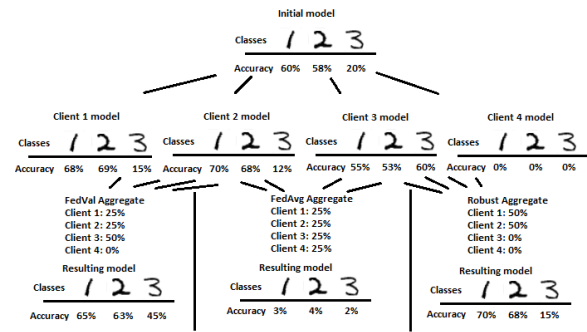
Initial model

Classes 1 2 3

Accuracy 60% 58% 20%

Client 1 model

Classes 1 2 3

Accuracy 68% 69% 15%

Client 2 model

Classes 1 2 3

Accuracy 70% 68% 12%

Client 3 model

Classes 1 2 3

Accuracy 55% 53% 60%

Client 4 model

Classes 1 2 3

Accuracy 0% 0% 0%

FedVal Aggregate
Client 1: 25%
Client 2: 25%
Client 3: 50%
Client 4: 0%

Resulting model

Classes 1 2 3

Accuracy 65% 63% 45%

FedAvg Aggregate
Client 1: 25%
Client 2: 25%
Client 3: 25%
Client 4: 25%

Resulting model

Classes 1 2 3

Accuracy 3% 4% 2%

Robust Aggregate
Client 1: 50%
Client 2: 50%
Client 3: 0%
Client 4: 0%

Resulting model

Classes 1 2 3

Accuracy 70% 68% 15%